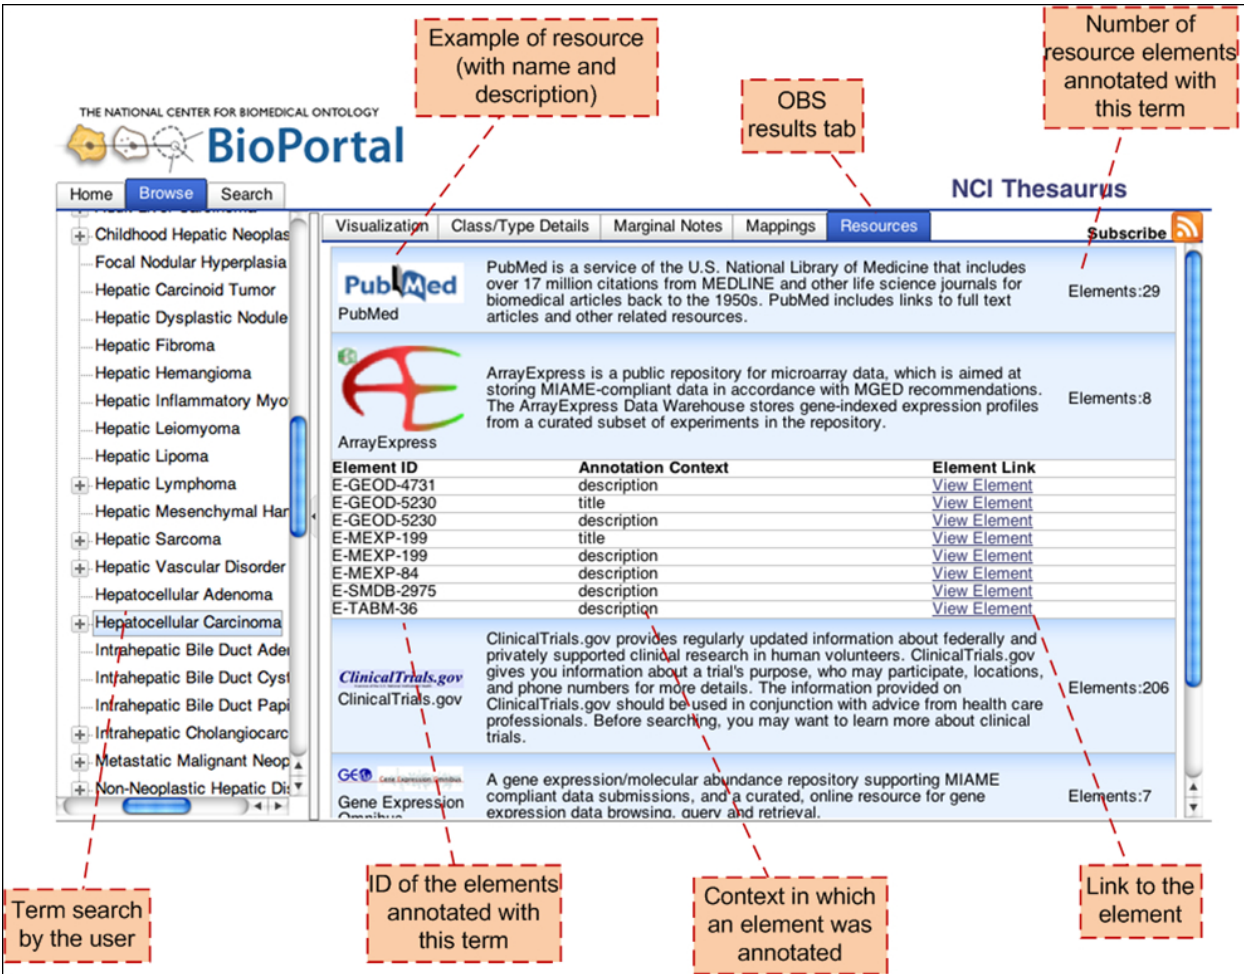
Example of resource (with name and description)

OBS results tab

Number of resource elements annotated with this term

THE NATIONAL CENTER FOR BIOMEDICAL ONTOLOGY
BioPortal

Home | Browse | Search

NCI Thesaurus

Childhood Hepatic Neoplas
Focal Nodular Hyperplasia
Hepatic Carcinoid Tumor
Hepatic Dysplastic Nodule
Hepatic Fibroma
Hepatic Hemangioma
Hepatic Inflammatory Myo
Hepatic Leiomyoma
Hepatic Lipoma
Hepatic Lymphoma
Hepatic Mesenchymal Har
Hepatic Sarcoma
Hepatic Vascular Disorder
Hepatocellular Adenoma
Hepatocellular Carcinoma
Intrahepatic Bile Duct Ade
Intrahepatic Bile Duct Cyst
Intrahepatic Bile Duct Papi
Intrahepatic Cholangiocarc
Metastatic Malignant Neop
Non-Neoplastic Hepatic Di

Visualization | Class/Type Details | Marginal Notes | Mappings | Resources

Subscribe

PubMed
PubMed

PubMed is a service of the U.S. National Library of Medicine that includes over 17 million citations from MEDLINE and other life science journals for biomedical articles back to the 1950s. PubMed includes links to full text articles and other related resources.

Elements:29

ArrayExpress

ArrayExpress is a public repository for microarray data, which is aimed at storing MIAME-compliant data in accordance with MGED recommendations. The ArrayExpress Data Warehouse stores gene-indexed expression profiles from a curated subset of experiments in the repository.

Elements:8

| Element ID | Annotation Context | Element Link |
|---|---|---|
| E-GEOD-4731 | description | View Element |
| E-GEOD-5230 | title | View Element |
| E-GEOD-5230 | description | View Element |
| E-MEXP-199 | title | View Element |
| E-MEXP-199 | description | View Element |
| E-MEXP-84 | description | View Element |
| E-SMDB-2975 | description | View Element |
| E-TABM-36 | description | View Element |

ClinicalTrials.gov
ClinicalTrials.gov

ClinicalTrials.gov provides regularly updated information about federally and privately supported clinical research in human volunteers. ClinicalTrials.gov gives you information about a trial's purpose, who may participate, locations, and phone numbers for more details. The information provided on ClinicalTrials.gov should be used in conjunction with advice from health care professionals. Before searching, you may want to learn more about clinical trials.

Elements:206

GEO
Gene Expression Omnibus

A gene expression/molecular abundance repository supporting MIAME compliant data submissions, and a curated, online resource for gene expression data browsing, query and retrieval.

Elements:7

Term search by the user

ID of the elements annotated with this term

Context in which an element was annotated

Link to the element